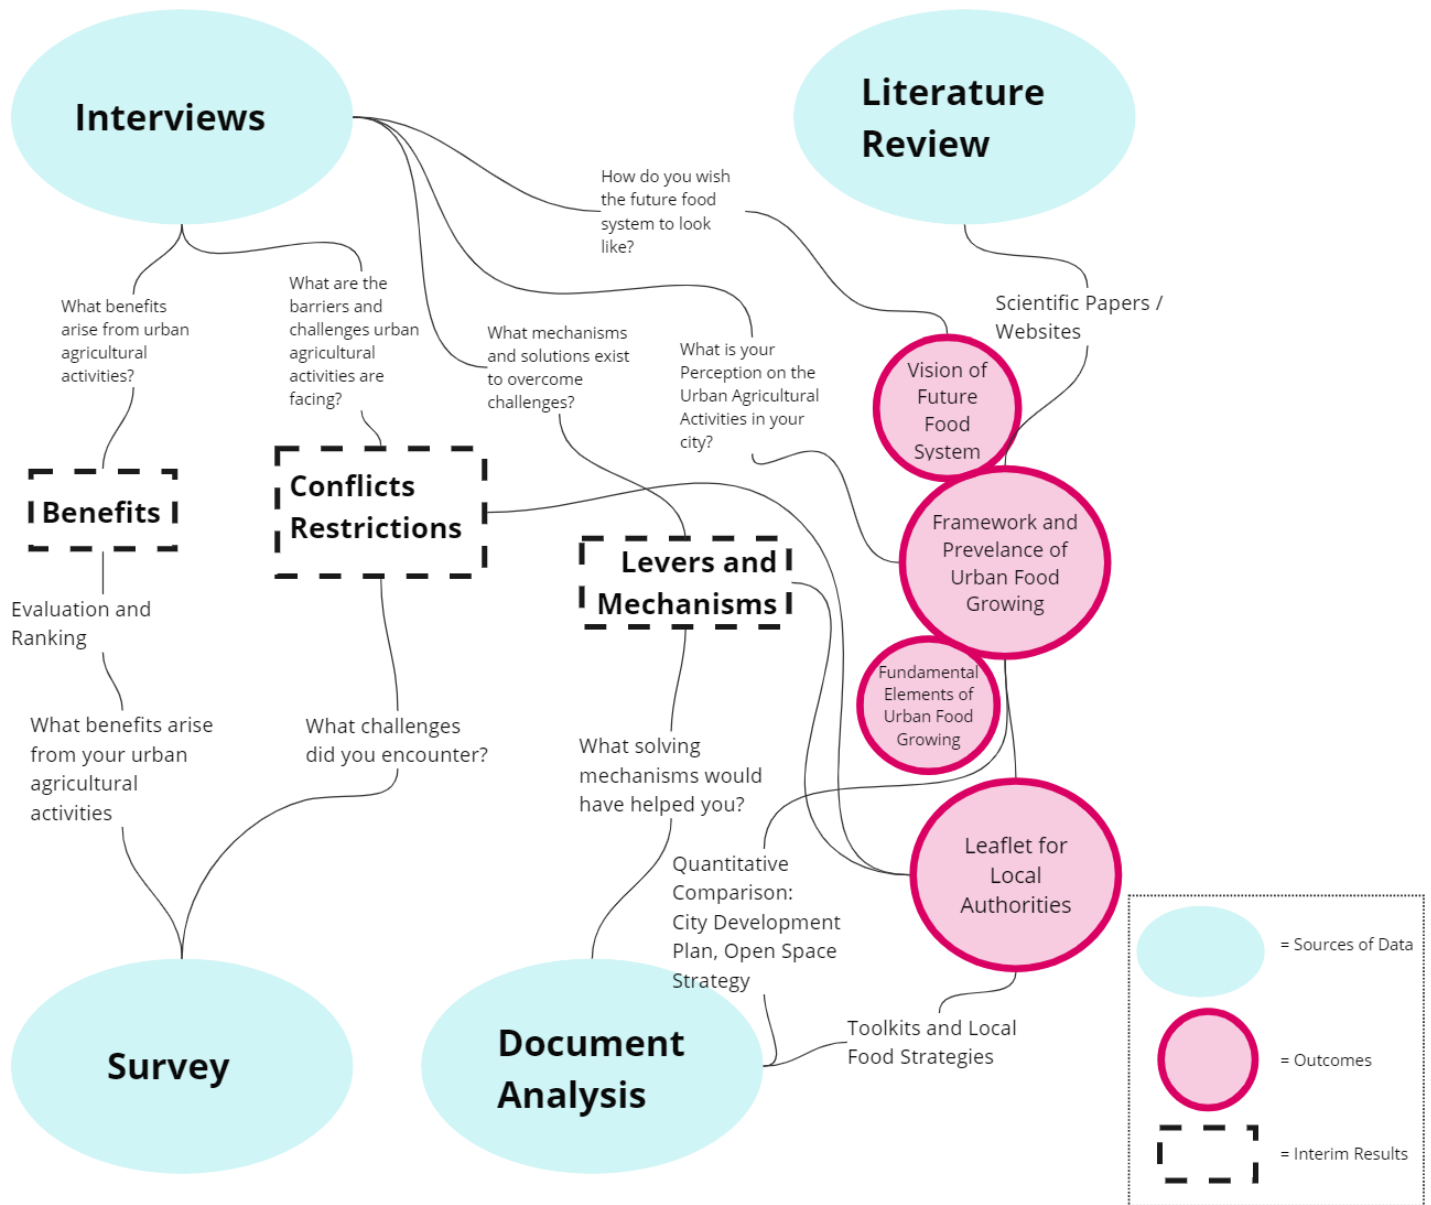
Interviews

Literature Review

How do you wish the future food system to look like?

Scientific Papers / Websites

What benefits arise from urban agricultural activities?

What are the barriers and challenges urban agricultural activities are facing?

What mechanisms and solutions exist to overcome challenges?

What is your Perception on the Urban Agricultural Activities in your city?

Vision of Future Food System

Benefits

Conflicts Restrictions

Levers and Mechanisms

Framework and Prevelance of Urban Food Growing

Fundamental Elements of Urban Food Growing

Evaluation and Ranking

What benefits arise from your urban agricultural activities

What challenges did you encounter?

What solving mechanisms would have helped you?

Quantitative Comparison: City Development Plan, Open Space Strategy

Leaflet for Local Authorities

Toolkits and Local Food Strategies

Survey

Document Analysis

= Sources of Data

= Outcomes

= Interim Results